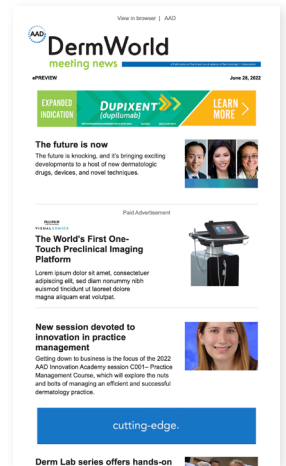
View in browser | AAD

AAD DermWorld meeting news

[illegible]

ePREVIEW

June 28, 2022

EXPANDED INDICATION

DUPIXENT (dupilumab)

LEARN MORE

The future is now

The future is knocking, and it's bringing exciting developments to a host of new dermatologic drugs, devices, and novel techniques.

Paid Advertisement

FUJIFILM VISUALSONICS

The World's First One-Touch Preclinical Imaging Platform

Lorem ipsum dolor sit amet, consectetuer adipiscing elit, sed diam nonummy nibh euismod tincidunt ut laoreet dolore magna aliquam erat volutpat.

New session devoted to innovation in practice management

Getting down to business is the focus of the 2022 AAD Innovation Academy session C001– Practice Management Course, which will explore the nuts and bolts of managing an efficient and successful dermatology practice.

cutting-edge.

Derm Lab series offers hands-on